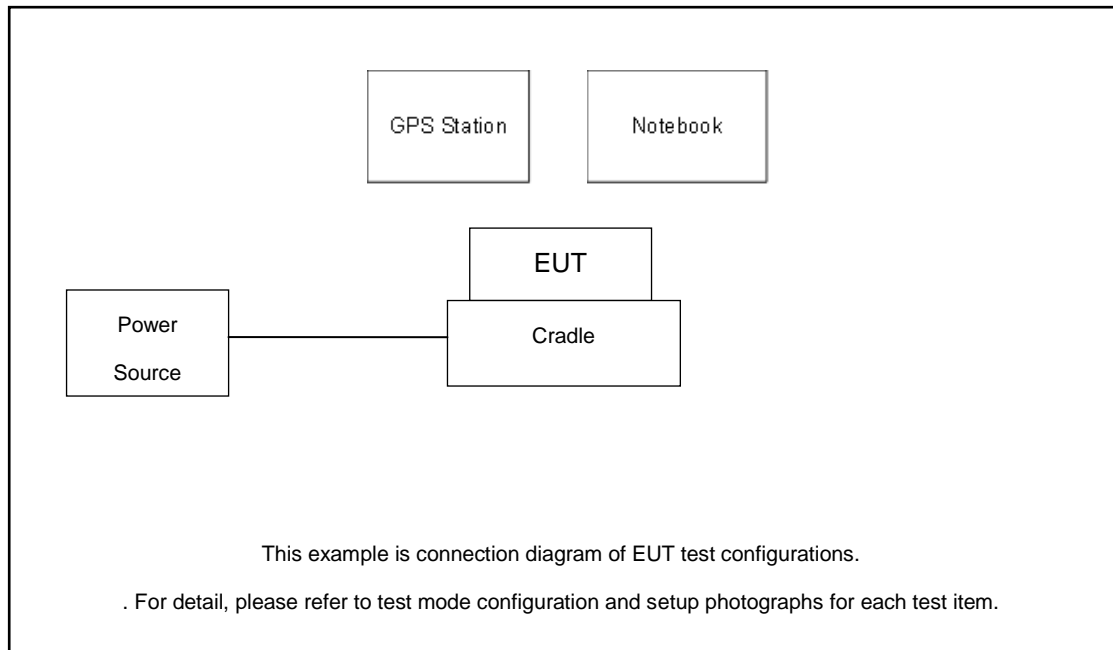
GPS Station

Notebook

EUT

Power Source

Cradle

This example is connection diagram of EUT test configurations.

. For detail, please refer to test mode configuration and setup photographs for each test item.